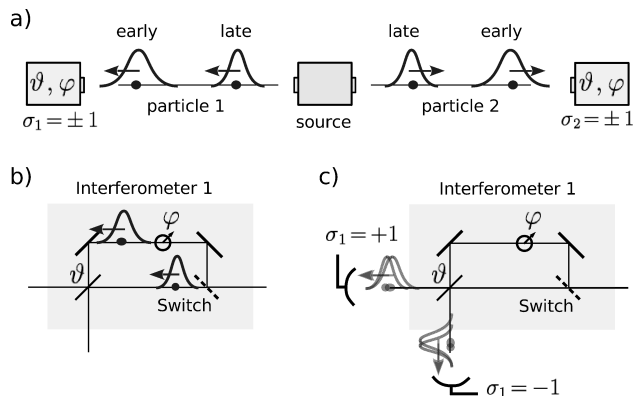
a)

early

late

late

early

$\vartheta, \varphi$

particle 1

source

particle 2

$\vartheta, \varphi$

$\sigma_1 = \pm 1$

$\sigma_2 = \pm 1$

b)

Interferometer 1

$\varphi$

$\vartheta$

Switch

c)

Interferometer 1

$\sigma_1 = +1$

$\varphi$

$\vartheta$

Switch

$\sigma_1 = -1$